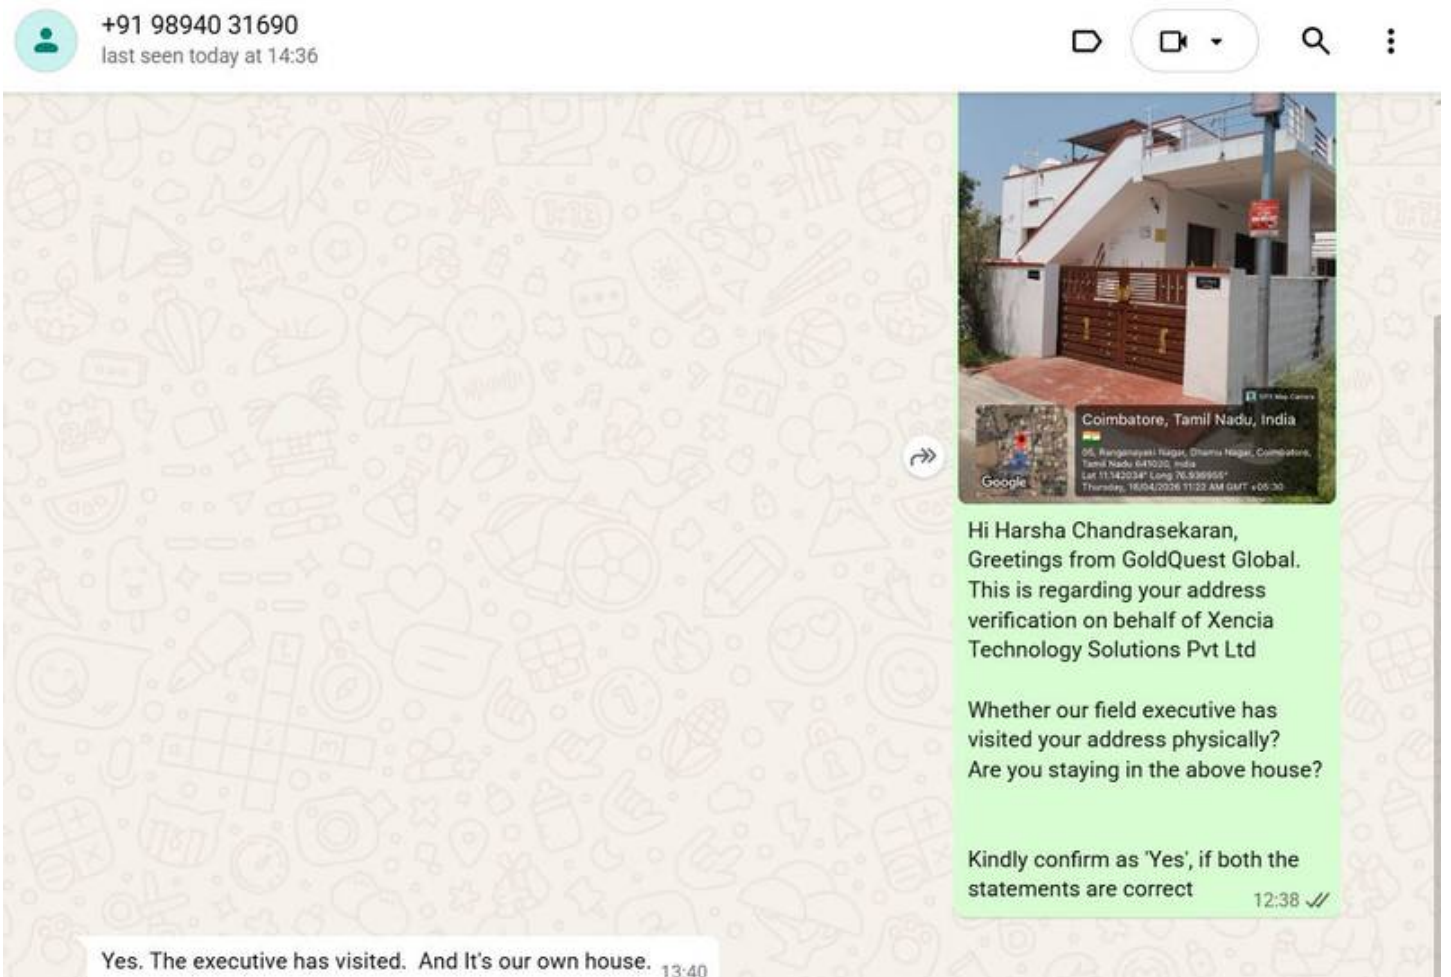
+91 98940 31690
last seen today at 14:36

GPS Map Camera
Coimbatore, Tamil Nadu, India
05, Ranganayaki Nagar, Dhamu Nagar, Coimbatore, Tamil Nadu 641020, India
Lat 11.142034° Long 76.936955°
Thursday, 18/04/2026 11:22 AM GMT +05:30
Google

Hi Harsha Chandrasekaran,
Greetings from GoldQuest Global.
This is regarding your address verification on behalf of Xencia Technology Solutions Pvt Ltd

Whether our field executive has visited your address physically?
Are you staying in the above house?

Kindly confirm as 'Yes', if both the statements are correct
12:38

Yes. The executive has visited. And It's our own house. 13:40